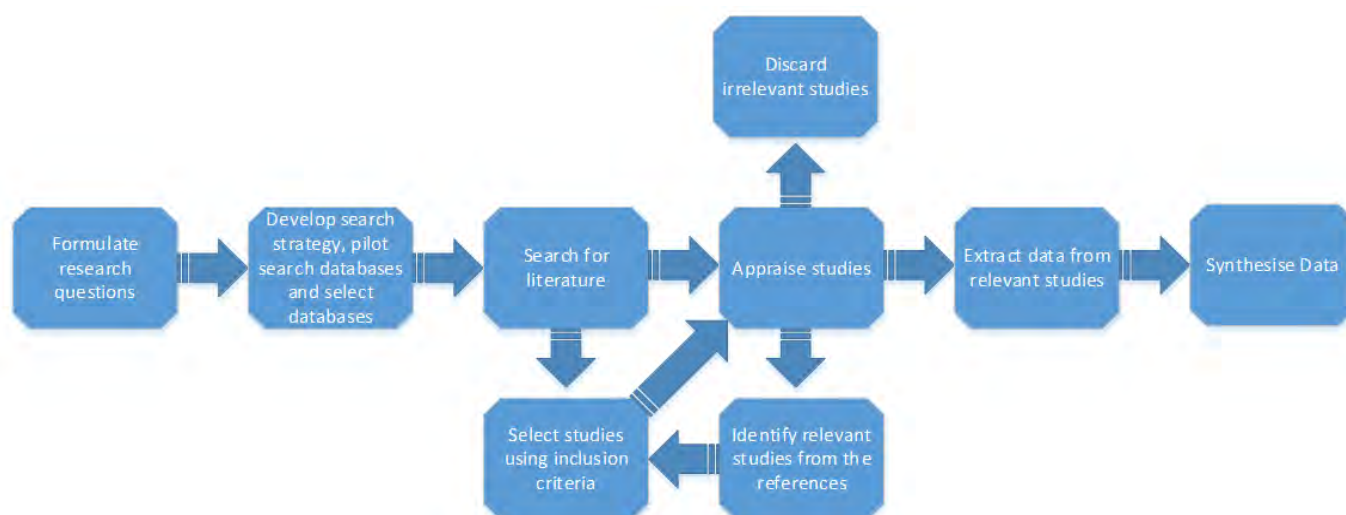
Discard irrelevant studies

Formulate research questions

Develop search strategy, pilot search databases and select databases

Search for literature

Appraise studies

Extract data from relevant studies

Synthesise Data

Select studies using inclusion criteria

Identify relevant studies from the references